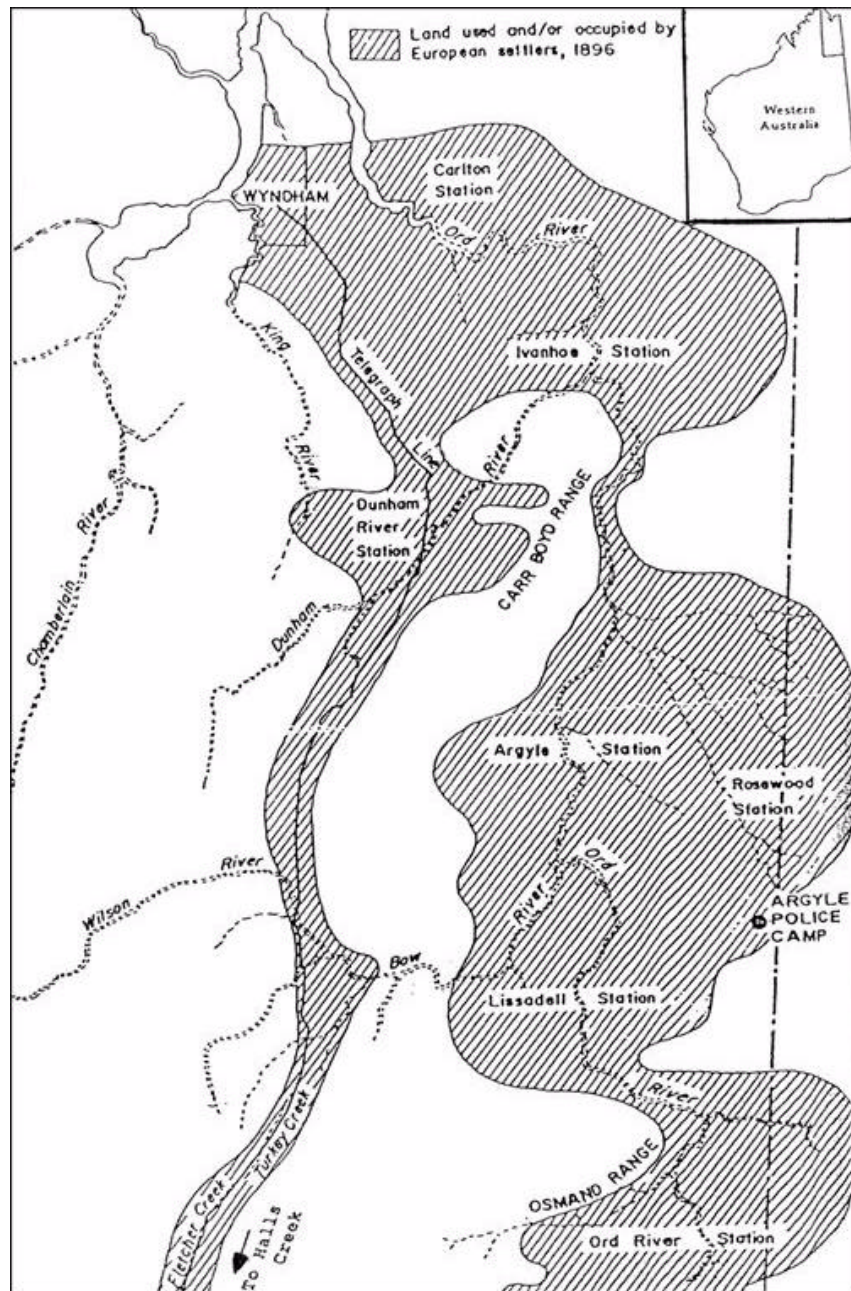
Land used and/or occupied by European settlers, 1896

Western Australia

Carlton Station

WYNDHAM

Ord River

King River

Ivanhoe Station

Telegraph Line

River

Dunham River Station

CARR BOYD RANGE

Chamberlain River

Dunham

Argyle Station

Rosewood Station

Ord River

ARGYLE POLICE CAMP

Wilson River

Bow

Lissadell Station

River

OSMAND RANGE

Turkey Creek

Fletcher Creek

To Halls Creek

Ord River Station